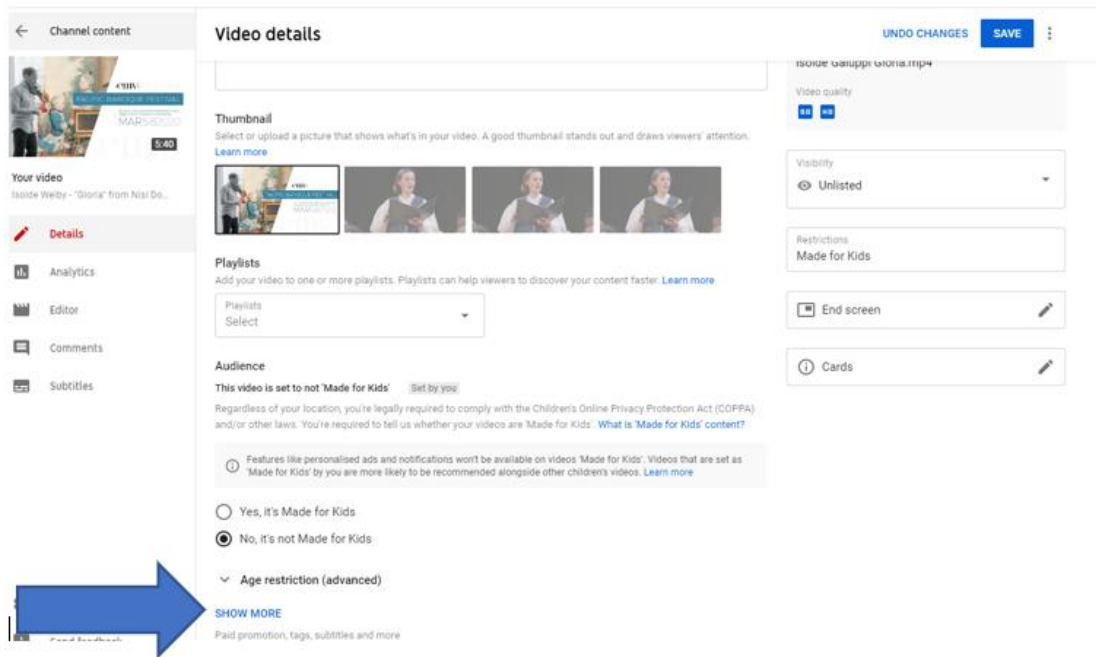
Channel content

5:40

Your video
Isolde Welby - "Gloria" from Nisi Do...

Details

Analytics

Editor

Comments

Subtitles

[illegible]

Video details

UNDO CHANGES SAVE

Thumbnail
Select or upload a picture that shows what's in your video. A good thumbnail stands out and draws viewers' attention. Learn more

Playlists
Add your video to one or more playlists. Playlists can help viewers to discover your content faster. Learn more

Playlists
Select

Audience
This video is set to not 'Made for Kids' Set by you

Regardless of your location, you're legally required to comply with the Children's Online Privacy Protection Act (COPPA) and/or other laws. You're required to tell us whether your videos are 'Made for Kids'. What is 'Made for Kids' content?

Features like personalised ads and notifications won't be available on videos 'Made for Kids'. Videos that are set as 'Made for Kids' by you are more likely to be recommended alongside other children's videos. Learn more

Yes, it's Made for Kids

No, it's not Made for Kids

Age restriction (advanced)

SHOW MORE
Paid promotion, tags, subtitles and more

Isolde Galuppi Gloria.mp4

Video quality

Visibility
Unlisted

Restrictions
Made for Kids

End screen

Cards